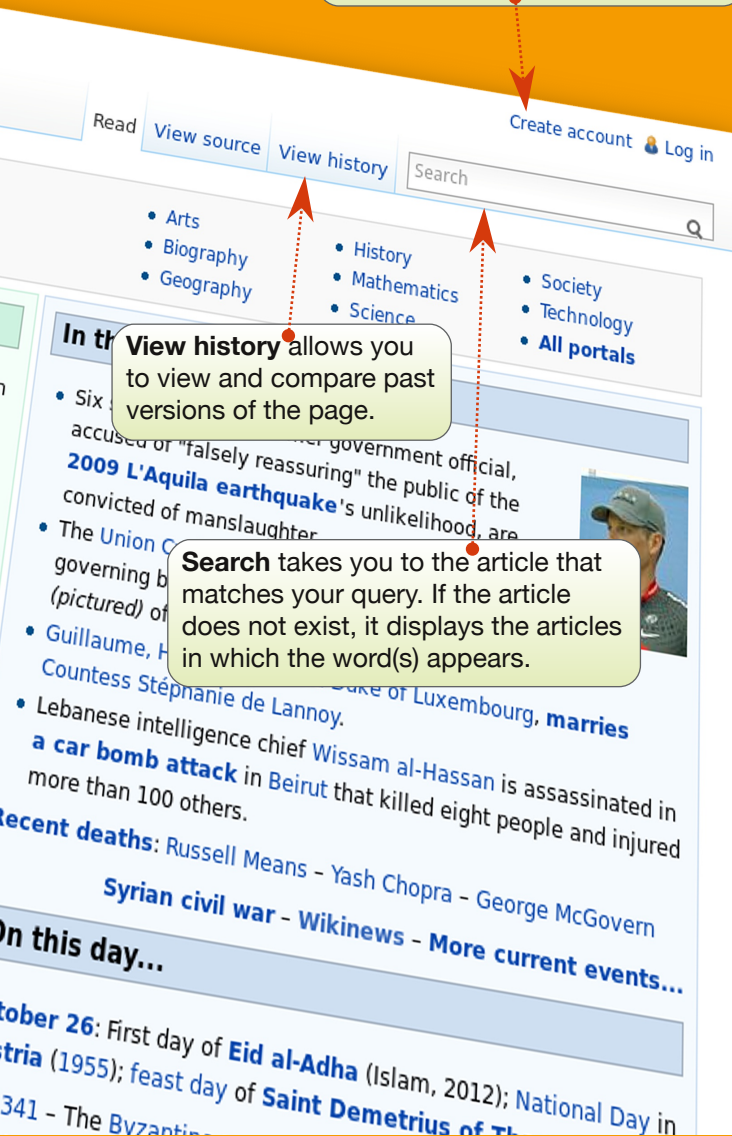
Read View source View history Search

Create account Log in

• Arts
• Biography
• Geography

• History
• Mathematics
• Science

• Society
• Technology
• All portals

In th

View history allows you to view and compare past versions of the page.

• Six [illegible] accused of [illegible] government official, "falsely reassuring" the public of the 2009 L'Aquila earthquake's unlikelihood, are convicted of manslaughter.

• The Union C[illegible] governing b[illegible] (pictured) of

Search takes you to the article that matches your query. If the article does not exist, it displays the articles in which the word(s) appears.

• Guillaume, H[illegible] Duke of Luxembourg, marries Countess Stéphanie de Lannoy.

• Lebanese intelligence chief Wissam al-Hassan is assassinated in a car bomb attack in Beirut that killed eight people and injured more than 100 others.

Recent deaths: Russell Means – Yash Chopra – George McGovern

Syrian civil war – Wikinews – More current events...

On this day...

tober 26: First day of Eid al-Adha (Islam, 2012); National Day in stria (1955); feast day of Saint Demetrius of T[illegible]

341 – The Byzantin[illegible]